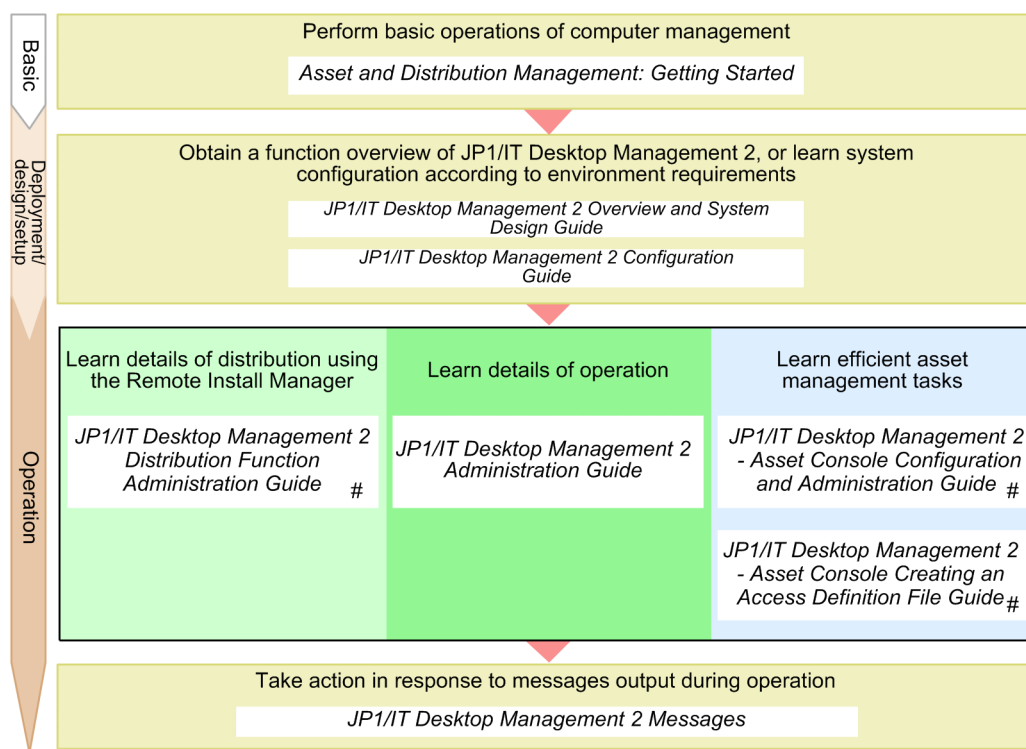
Basic

Perform basic operations of computer management

Asset and Distribution Management: Getting Started

Deployment/ design/setup

Obtain a function overview of JP1/IT Desktop Management 2, or learn system configuration according to environment requirements

JP1/IT Desktop Management 2 Overview and System Design Guide

JP1/IT Desktop Management 2 Configuration Guide

Operation

Learn details of distribution using the Remote Install Manager

JP1/IT Desktop Management 2 Distribution Function Administration Guide #

Learn details of operation

JP1/IT Desktop Management 2 Administration Guide

Learn efficient asset management tasks

JP1/IT Desktop Management 2 - Asset Console Configuration and Administration Guide #

JP1/IT Desktop Management 2 - Asset Console Creating an Access Definition File Guide #

Take action in response to messages output during operation

JP1/IT Desktop Management 2 Messages